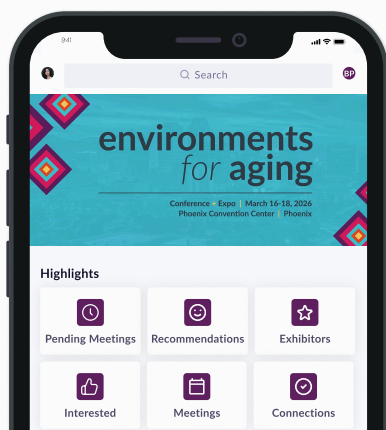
9:41

Search

BP

environments for aging

Conference • Expo | March 16-18, 2026
Phoenix Convention Center | Phoenix

Highlights

Pending Meetings

Recommendations

Exhibitors

Interested

Meetings

Connections